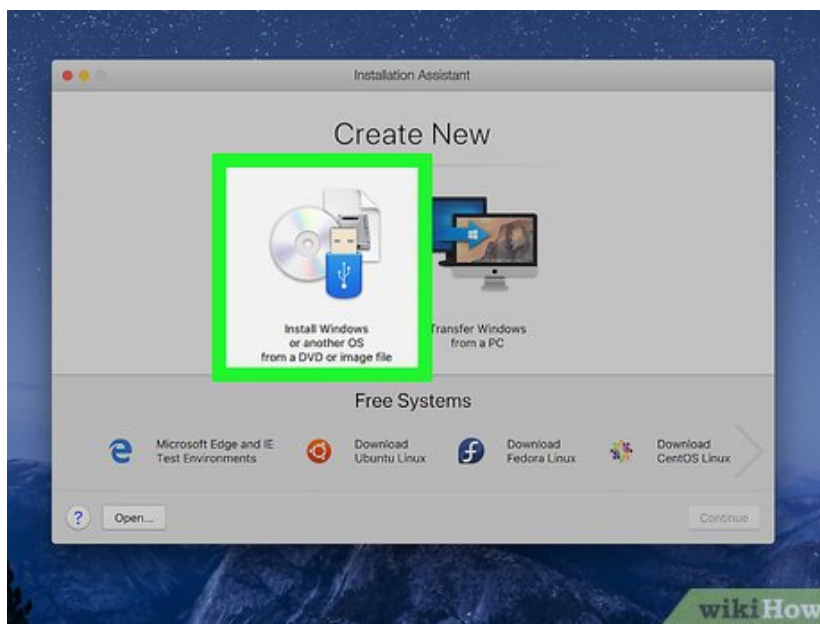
Installation Assistant

Create New

Install Windows or another OS from a DVD or image file

Transfer Windows from a PC

Free Systems

Microsoft Edge and IE Test Environments

Download Ubuntu Linux

Download Fedora Linux

Download CentOS Linux

?

Open...

Continue

wikiHow